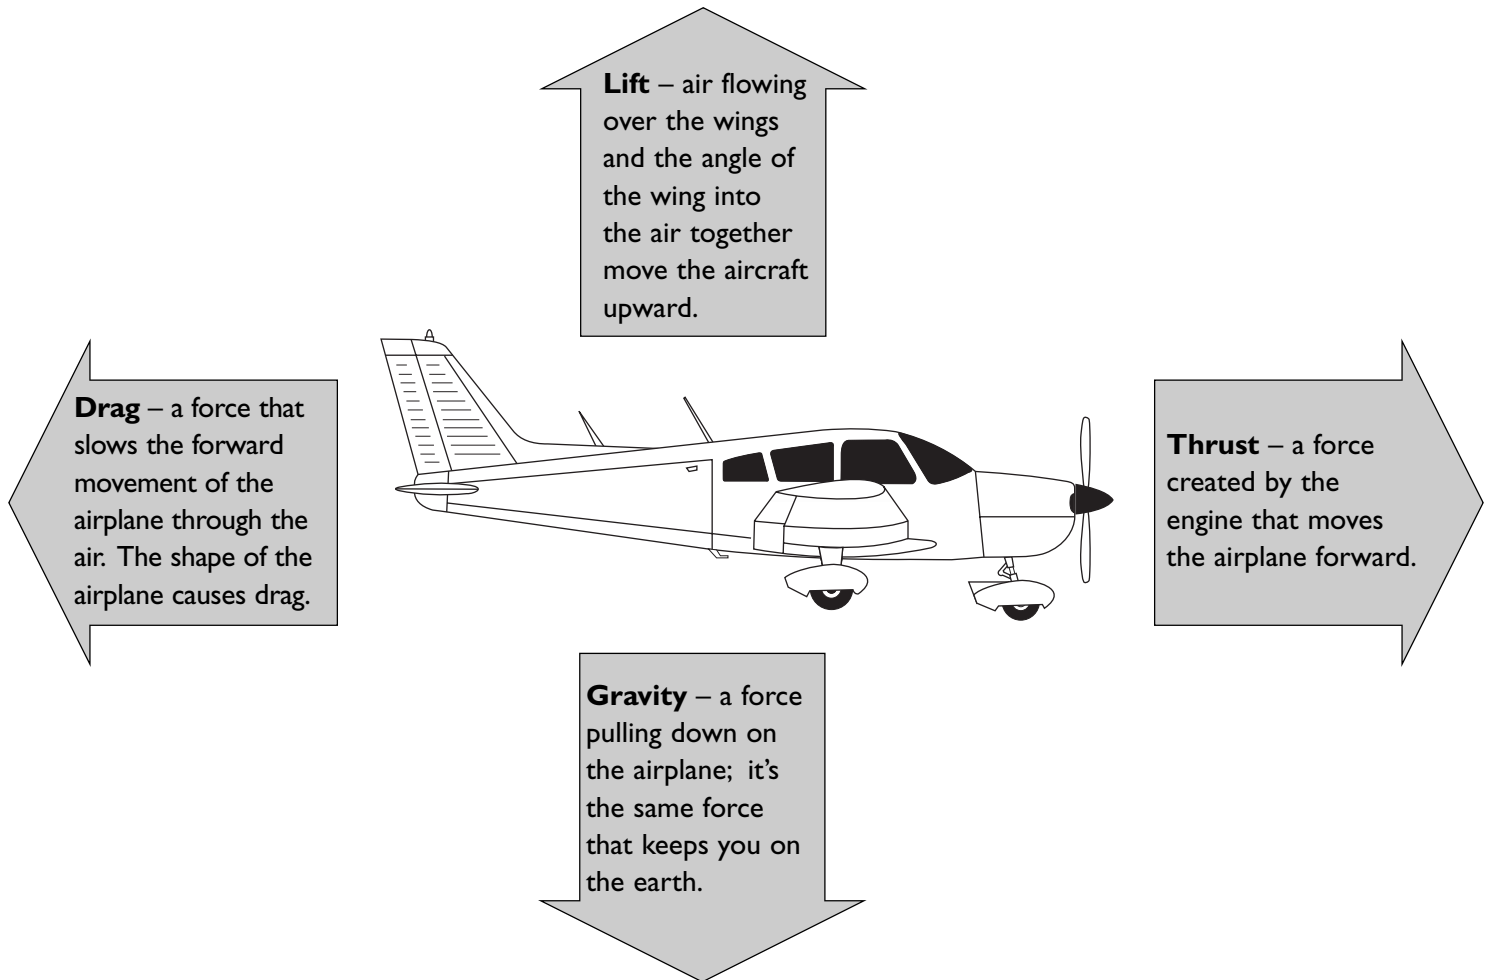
**Lift** – air flowing over the wings and the angle of the wing into the air together move the aircraft upward.

**Drag** – a force that slows the forward movement of the airplane through the air. The shape of the airplane causes drag.

**Thrust** – a force created by the engine that moves the airplane forward.

**Gravity** – a force pulling down on the airplane; it's the same force that keeps you on the earth.